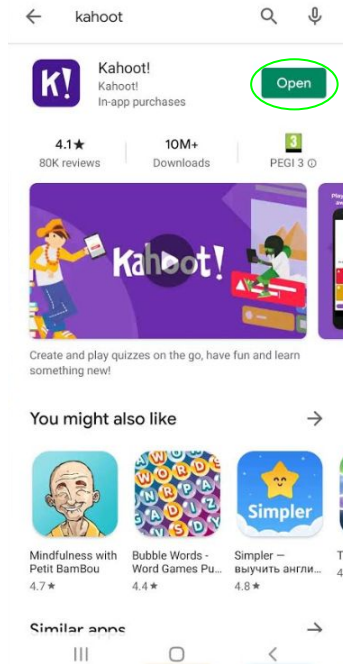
kahoot

K!

Kahoot!
Kahoot!
In-app purchases

Open

4.1★
80K reviews

10M+
Downloads

3
PEGI 3 ⓘ

Kahoot!

Create and play quizzes on the go, have fun and learn something new!

You might also like

WORDS

Simpler

Mindfulness with Petit BamBou
4.7★

Bubble Words - Word Games Pu...
4.4★

Simpler — выучить англи...
4.8★

Similar apps